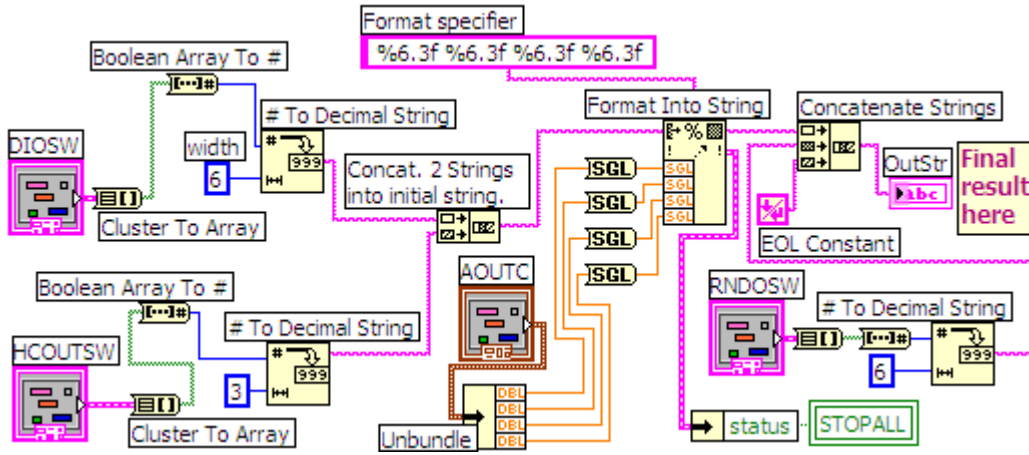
Format specifier

%6.3f %6.3f %6.3f %6.3f

Boolean Array To #

# To Decimal String

Format Into String

Concatenate Strings

DIOSW

width

6

999

Concat. 2 Strings into initial string.

SGL

SGL

SGL

SGL

SGL

SGL

SGL

SGL

OutStr

abc

Final result here

Cluster To Array

EOL Constant

Boolean Array To #

AOUTC

RNDOSW

# To Decimal String

# To Decimal String

HCOUTSW

999

3

6

999

DBL

DBL

DBL

DBL

Cluster To Array

Unbundle

status

STOPALL